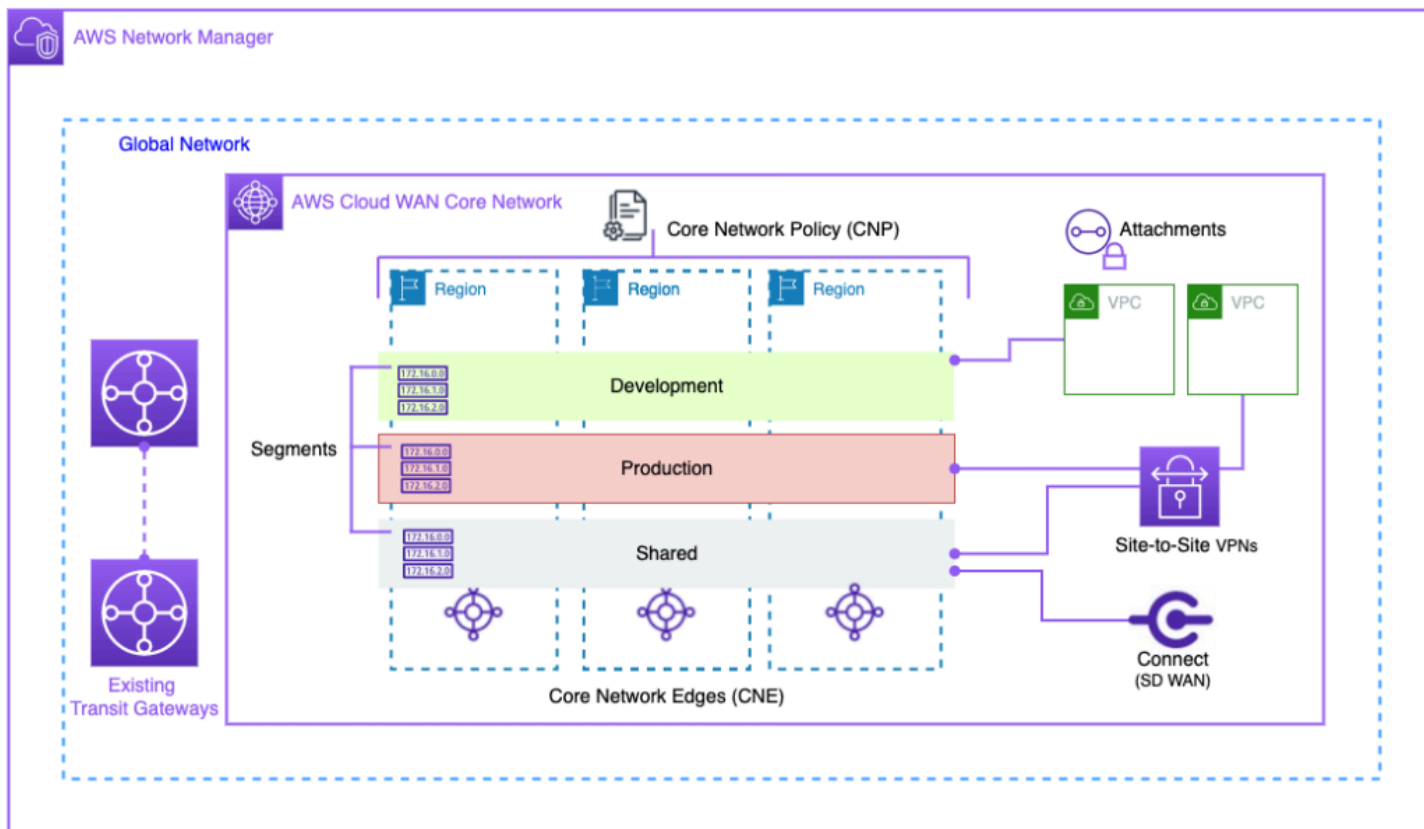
AWS Network Manager

Global Network

AWS Cloud WAN Core Network

Core Network Policy (CNP)

Attachments

Region

Region

Region

VPC

VPC

172.16.0.0
172.16.1.0
172.16.2.0

Development

Segments

172.16.0.0
172.16.1.0
172.16.2.0

Production

172.16.0.0
172.16.1.0
172.16.2.0

Shared

Site-to-Site VPNs

Connect
(SD WAN)

Existing Transit Gateways

Core Network Edges (CNE)